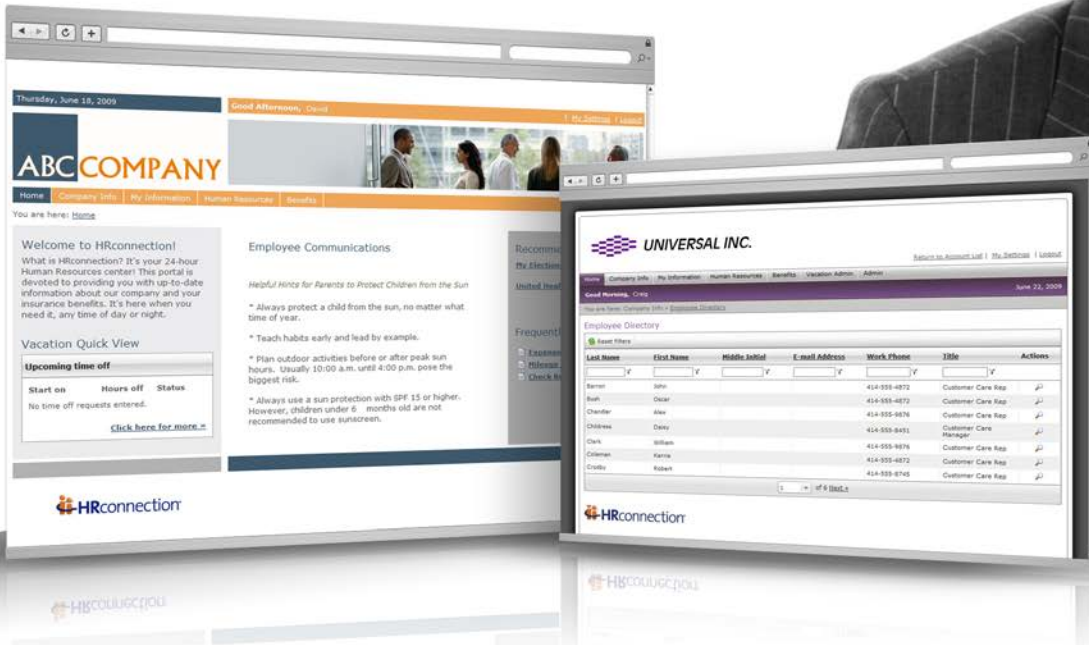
Thursday, June 18, 2009

Good Afternoon, David

| My Settings | Logout

ABC COMPANY

Home | Company Info | My Information | Human Resources | Benefits

You are here: Home

Welcome to HRconnection!

What is HRconnection? It's your 24-hour Human Resources center! This portal is devoted to providing you with up-to-date information about our company and your insurance benefits. It's here when you need it, any time of day or night.

Vacation Quick View

Upcoming time off

Start on | Hours off | Status

No time off requests entered.

Click here for more »

Employee Communications

Helpful Hints for Parents to Protect Children from the Sun

* Always protect a child from the sun, no matter what time of year.

* Teach habits early and lead by example.

* Plan outdoor activities before or after peak sun hours. Usually 10:00 a.m. until 4:00 p.m. pose the biggest risk.

* Always use a sun protection with SPF 15 or higher. However, children under 6 months old are not recommended to use sunscreen.

Recomm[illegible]

My Election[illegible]

United Heal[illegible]

Frequent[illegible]

Expense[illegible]

Mileage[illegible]

Check Re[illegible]

HRconnection

UNIVERSAL INC.

Return to Account List | My Settings | Logout

Home | Company Info | My Information | Human Resources | Benefits | Vacation Admin | Admin

Good Morning, Craig

June 22, 2009

You are here: Company Info » Employee Directory

Employee Directory

Reset Filters

| Last Name | First Name | Middle Initial | E-mail Address | Work Phone | Title | Actions |
|---|---|---|---|---|---|---|
| Barron | John | | | 414-555-4872 | Customer Care Rep | |
| Bush | Oscar | | | 414-555-4872 | Customer Care Rep | |
| Chandler | Alex | | | 414-555-9876 | Customer Care Rep | |
| Childress | Daisy | | | 414-555-8451 | Customer Care Manager | |
| Clark | William | | | 414-555-9876 | Customer Care Rep | |
| Coleman | Kerrie | | | 414-555-4872 | Customer Care Rep | |
| Crosby | Robert | | | 414-555-8745 | Customer Care Rep | |

1 of 6 Next »

HRconnection

HRconnection

HRconnection